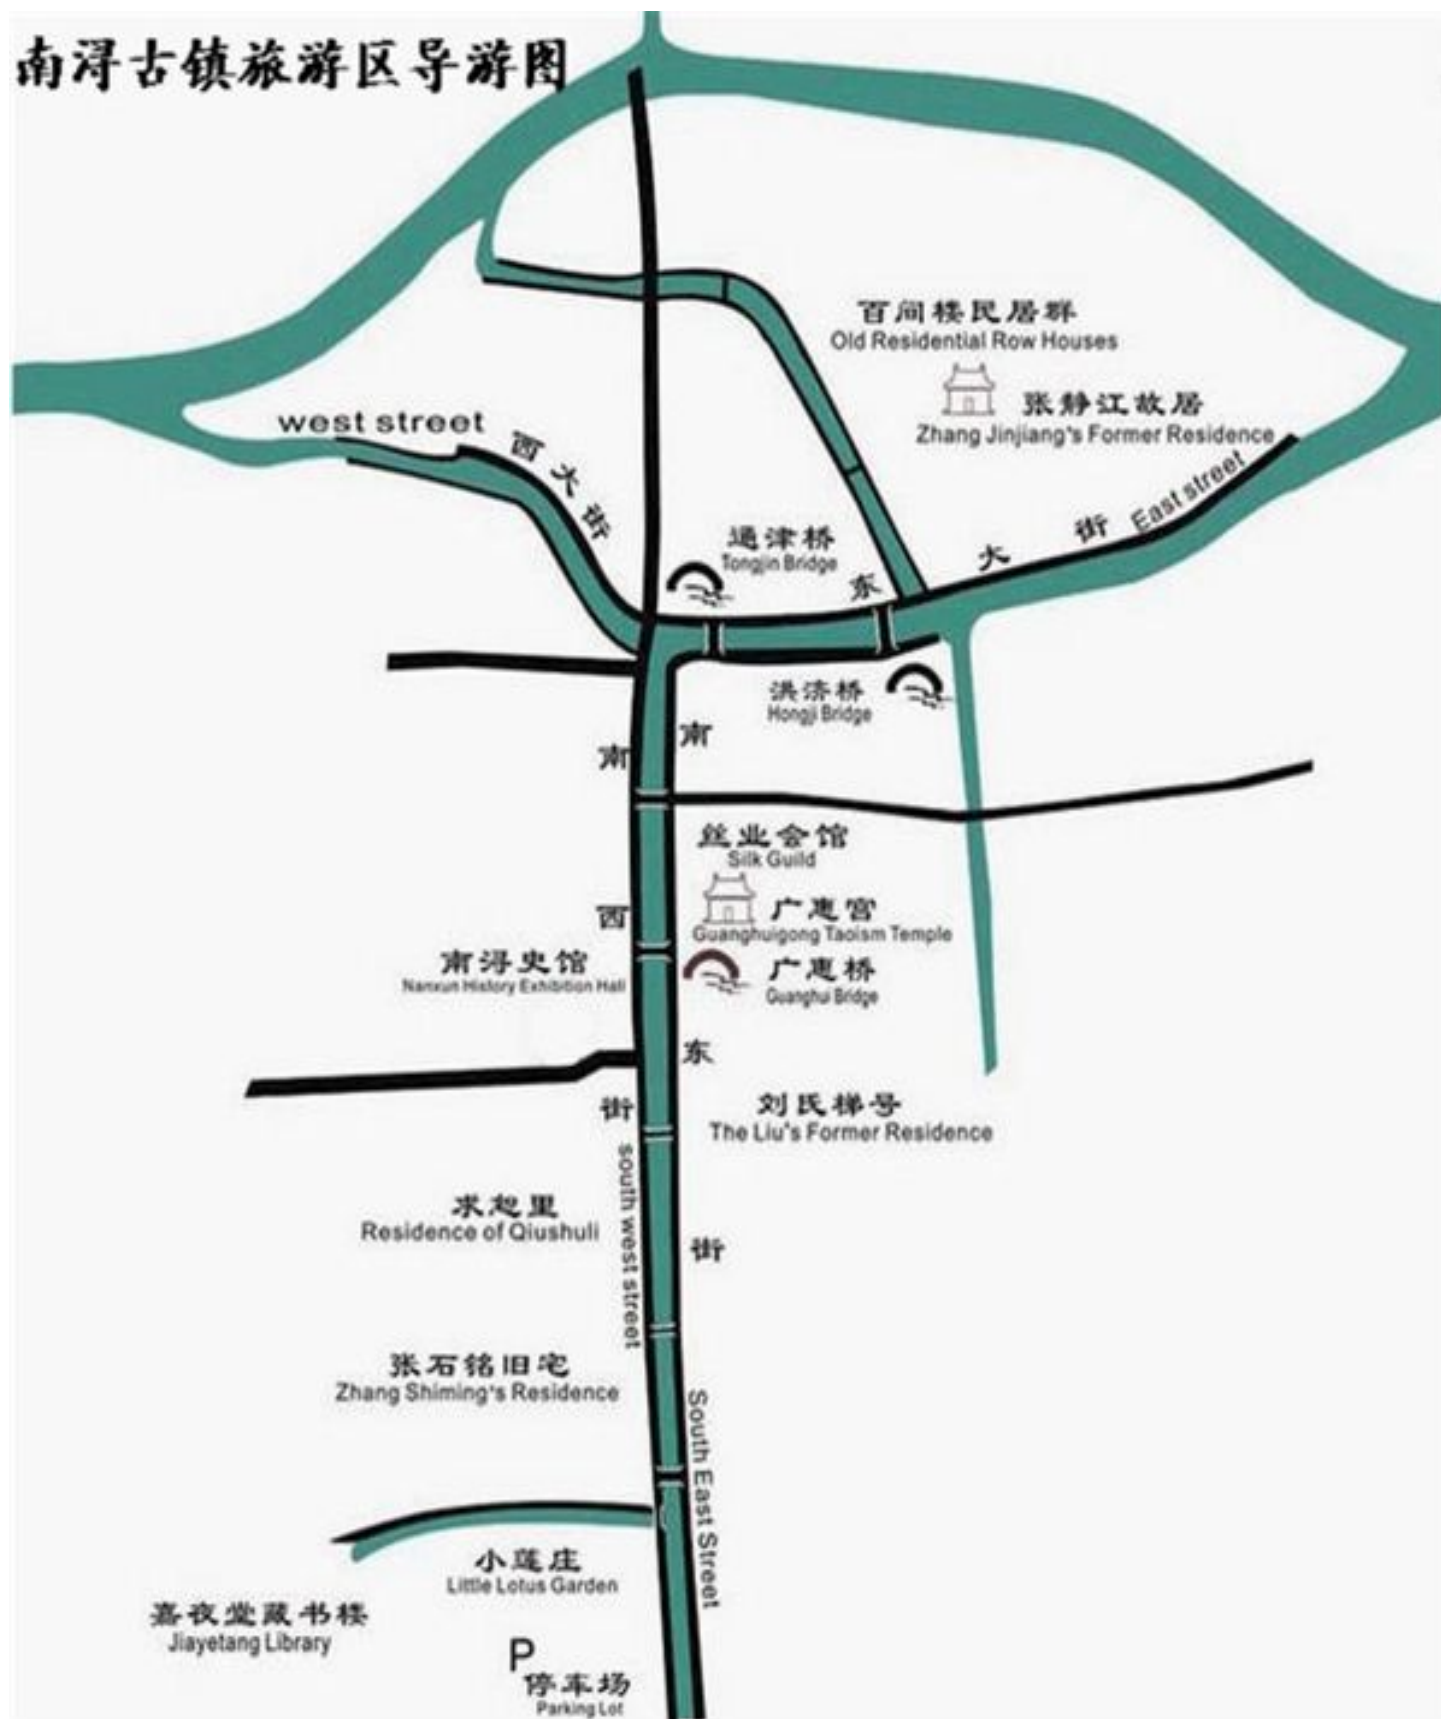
南浔古镇旅游区导游图

百间楼民居群
Old Residential Row Houses

张静江故居
Zhang Jinjiang's Former Residence

west street
西大街

East street
东大街

通津桥
Tongjin Bridge

洪济桥
Hongji Bridge

南西街
南东街

丝业会馆
Silk Guild

广惠宫
Guanghuigong Taoism Temple

南浔史馆
Nanxun History Exhibition Hall

广惠桥
Guanghui Bridge

刘氏梯号
The Liu's Former Residence

south west street

求恕里
Residence of Qiushuli

张石铭旧宅
Zhang Shiming's Residence

South East Street

小莲庄
Little Lotus Garden

嘉业堂藏书楼
Jiayetang Library

P
停车场
Parking Lot